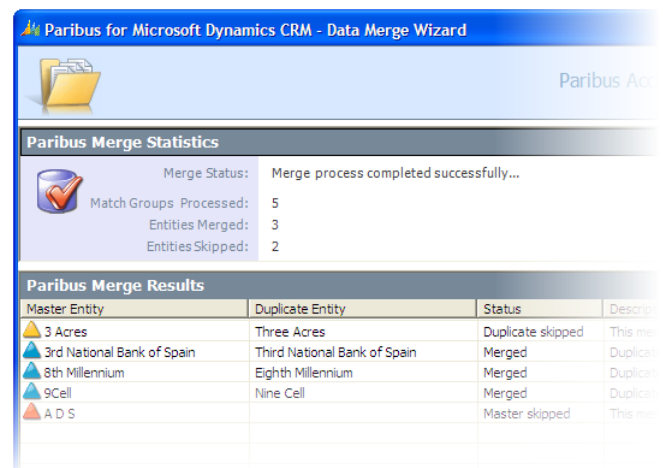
Paribus for Microsoft Dynamics CRM - Data Merge Wizard

Paribus Acc

Paribus Merge Statistics

Merge Status: Merge process completed successfully...
Match Groups Processed: 5
Entities Merged: 3
Entities Skipped: 2

Paribus Merge Results

| Master Entity | Duplicate Entity | Status | Descri |
|---|---|---|---|
| 3 Acres | Three Acres | Duplicate skipped | This me |
| 3rd National Bank of Spain | Third National Bank of Spain | Merged | Duplica |
| 8th Millennium | Eighth Millennium | Merged | Duplica |
| 9Cell | Nine Cell | Merged | Duplica |
| A D S | | Master skipped | This me |